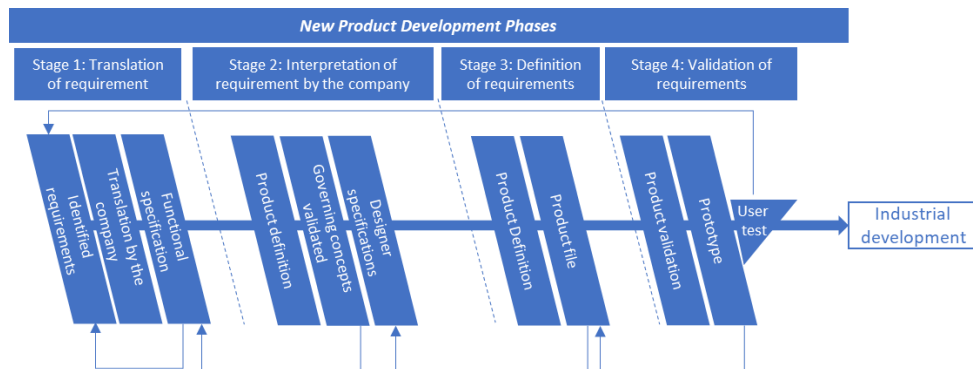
New Product Development Phases

Stage 1: Translation of requirement

Stage 2: Interpretation of requirement by the company

Stage 3: Definition of requirements

Stage 4: Validation of requirements

Identified requirements

Translation by the company

Functional specification

Product definition

Governing concepts validated

Designer specifications

Product Definition

Product file

Product validation

Prototype

User test

Industrial development